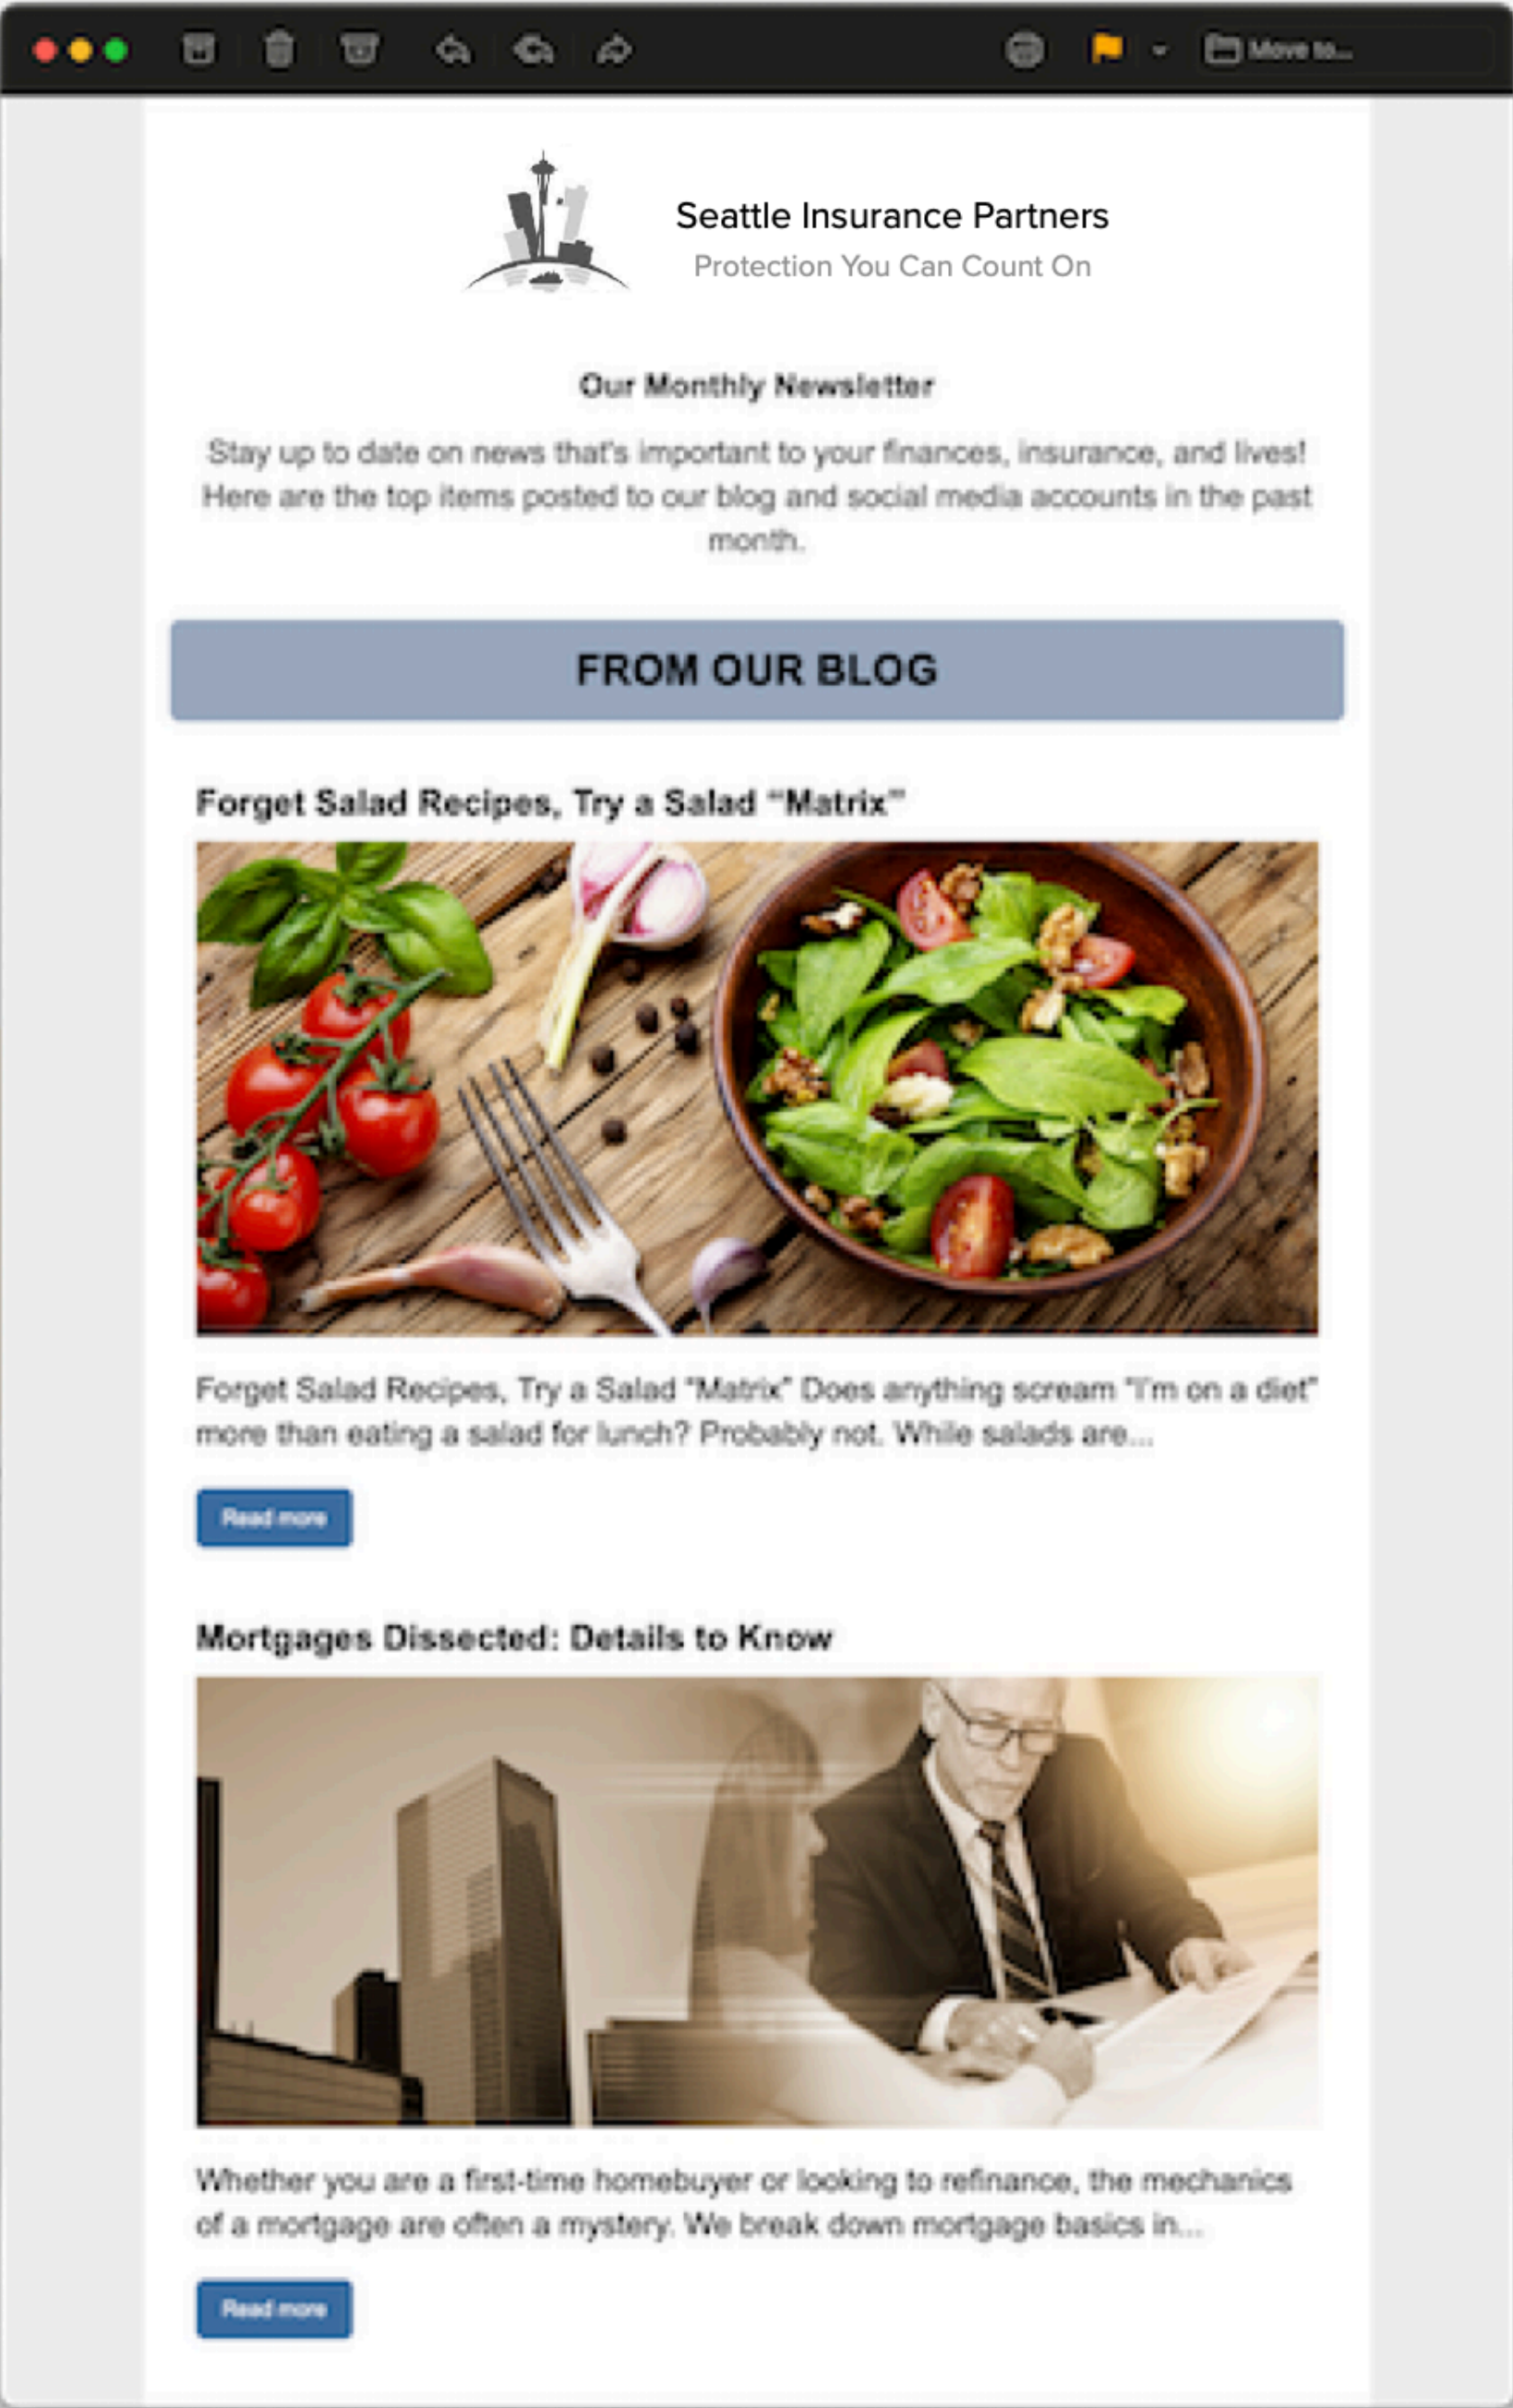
Move to...

Seattle Insurance Partners
Protection You Can Count On

Our Monthly Newsletter

Stay up to date on news that's important to your finances, insurance, and lives! Here are the top items posted to our blog and social media accounts in the past month.

FROM OUR BLOG

Forget Salad Recipes, Try a Salad "Matrix"

Forget Salad Recipes, Try a Salad "Matrix" Does anything scream "I'm on a diet" more than eating a salad for lunch? Probably not. While salads are...

Read more

Mortgages Dissected: Details to Know

Whether you are a first-time homebuyer or looking to refinance, the mechanics of a mortgage are often a mystery. We break down mortgage basics in...

Read more